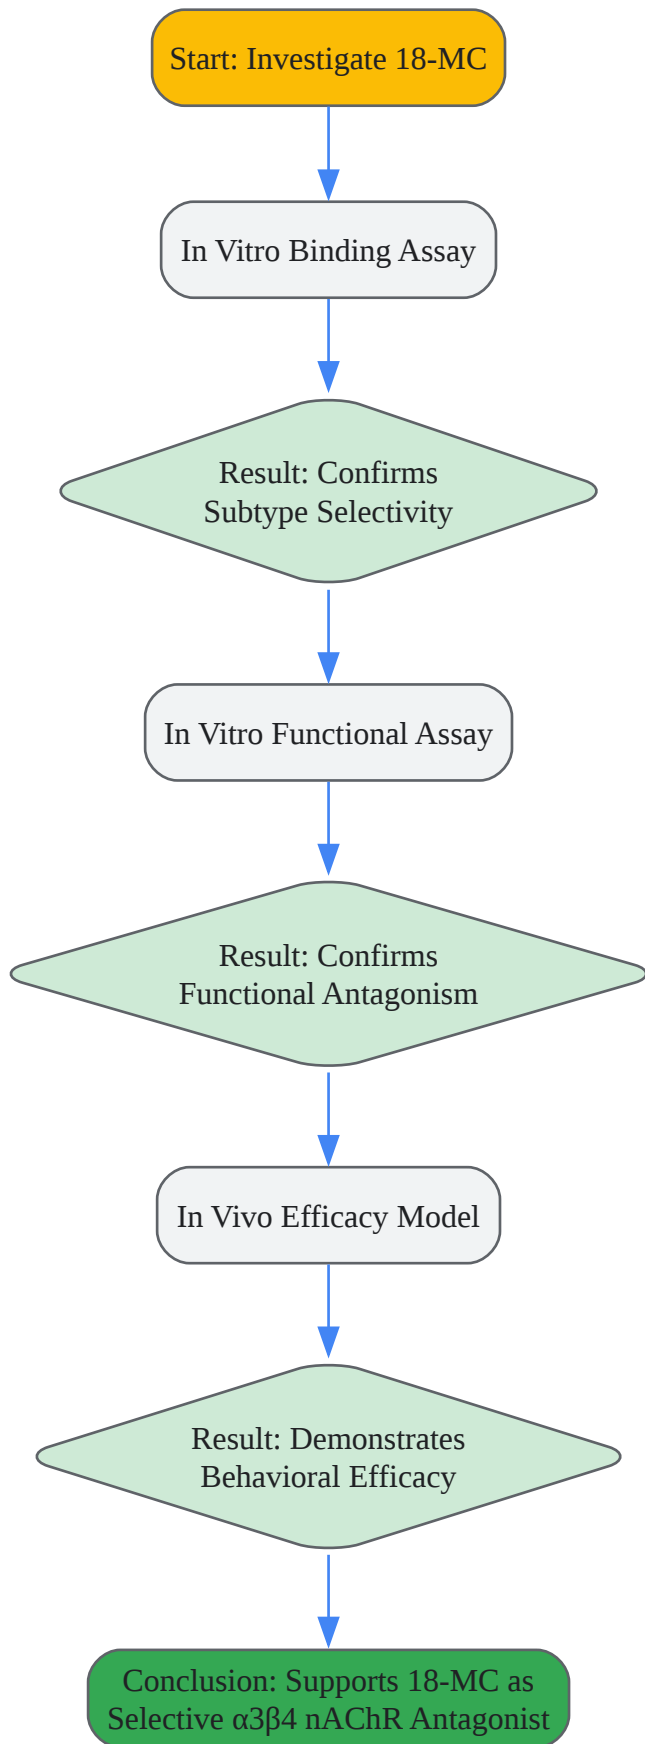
Start: Investigate 18-MC

In Vitro Binding Assay

Result: Confirms Subtype Selectivity

In Vitro Functional Assay

Result: Confirms Functional Antagonism

In Vivo Efficacy Model

Result: Demonstrates Behavioral Efficacy

Conclusion: Supports 18-MC as Selective α3β4 nAChR Antagonist